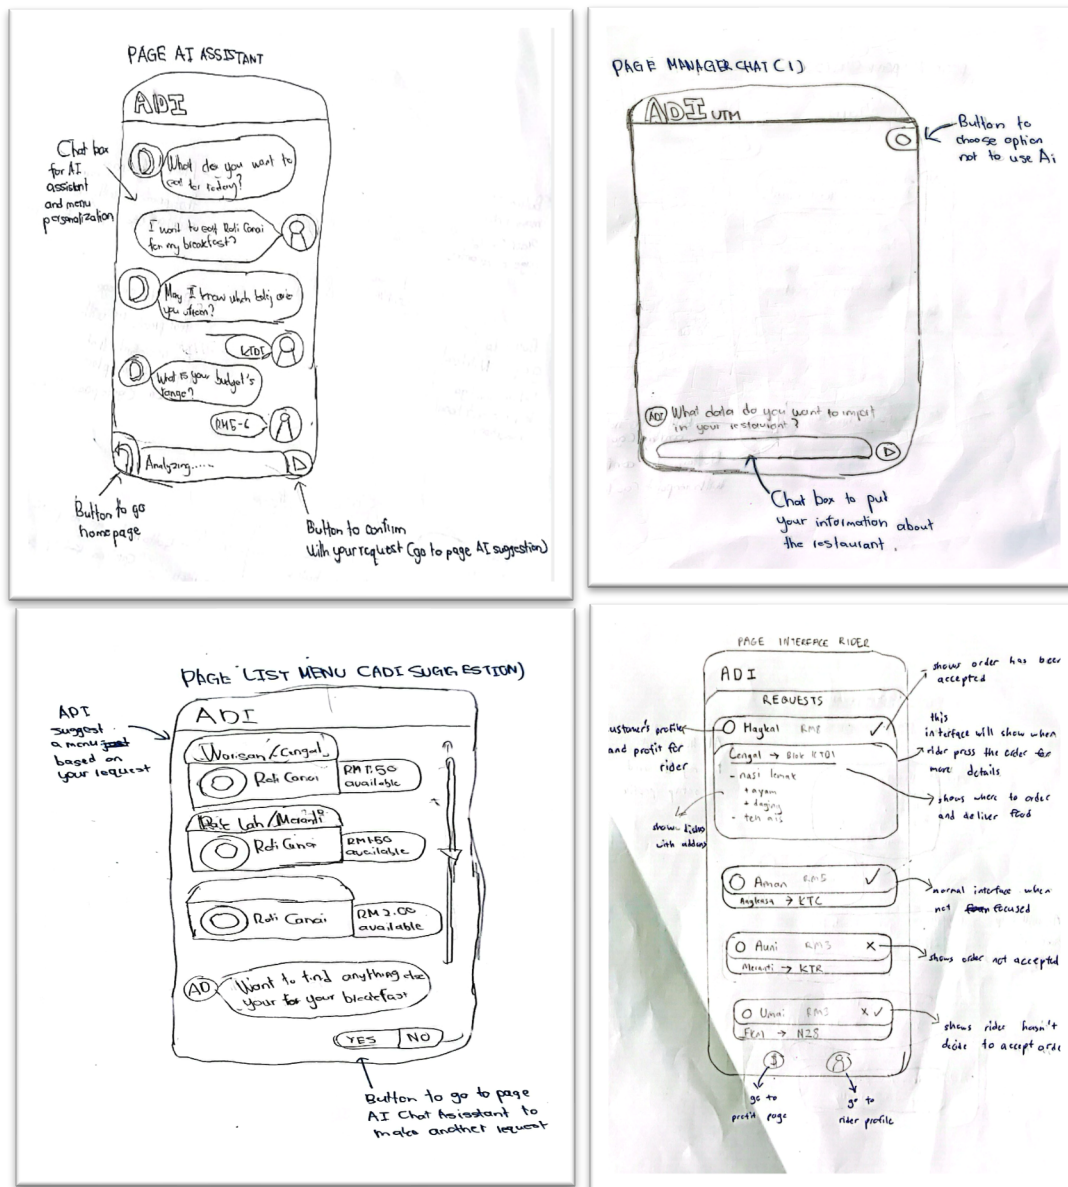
PAGE AI ASSISTANT

ADI

Chat box for AI assistant and menu personalization

D What do you want to eat for today?

I want to eat Roti Canai for my breakfast?

D May I know which kolej are you staying?

KTDI

D What is your budget's range?

RM5-6

Analyzing.....

Button to go homepage

Button to confirm with your request (go to page AI suggestion)

PAGE MANAGER CHAT (1)

ADI UTM

Button to choose option not to use Ai

ADI What data do you want to input in your restaurant?

Chat box to put your information about the restaurant.

PAGE LIST MENU (ADI SUGGESTION)

ADI suggest a menu just based on your request

ADI

Warisan/Cengal

Roti Canai

RM1.50 available

Rak Lah/Meranti

Roti Canai

RM1.50 available

Roti Canai

RM2.00 available

AD Want to find anything else your for your breakfast

YES NO

Button to go to page AI Chat Assistant to make another request

PAGE INTERFACE RIDER

ADI

REQUESTS

shows order has been accepted

customer's profile and profit for rider

O Haykal RM8 ✓

Cengal → Blok KTDI

- nasi lemak
+ ayam
+ daging
- teh o ais

this interface will show when rider press the order for more details

shows where to order and deliver food

shows dishes with addons

O Aman RM5 ✓

Angkasa → KTC

normal interface when not been focused

O Auni RM5 ×

Meranti → KTR

shows order not accepted

O Umai RM3 × ✓

FKAI → N25

shows rider hasn't decide to accept order

go to profit page

go to rider profile